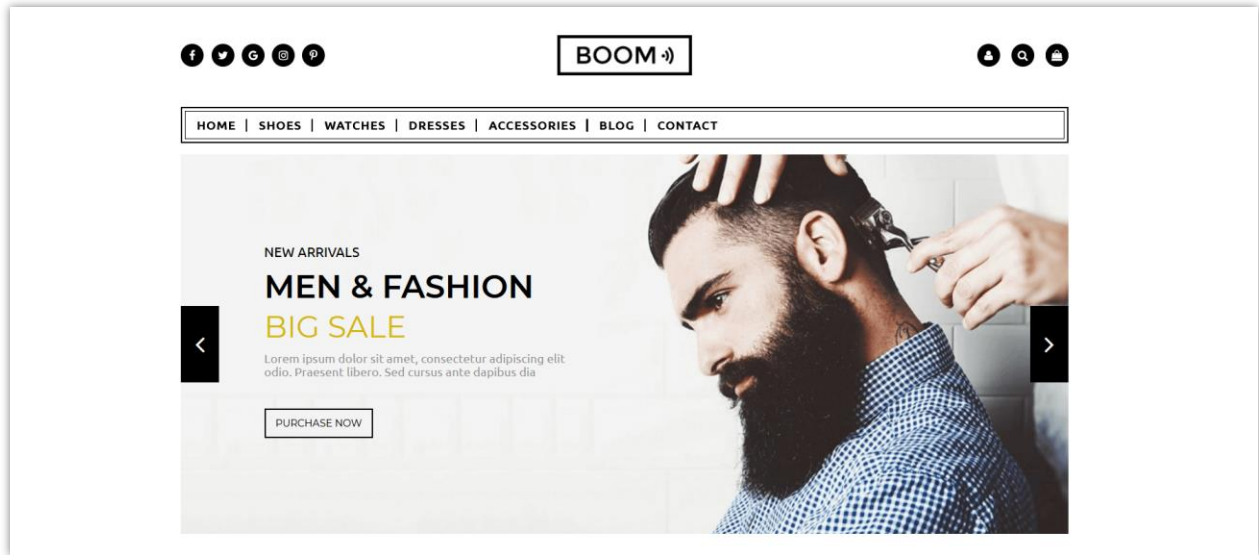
BOOM

HOME | SHOES | WATCHES | DRESSES | ACCESSORIES | BLOG | CONTACT

NEW ARRIVALS

MEN & FASHION

BIG SALE

Lorem ipsum dolor sit amet, consectetur adipiscing elit odio. Praesent libero. Sed cursus ante dapibus dia

PURCHASE NOW